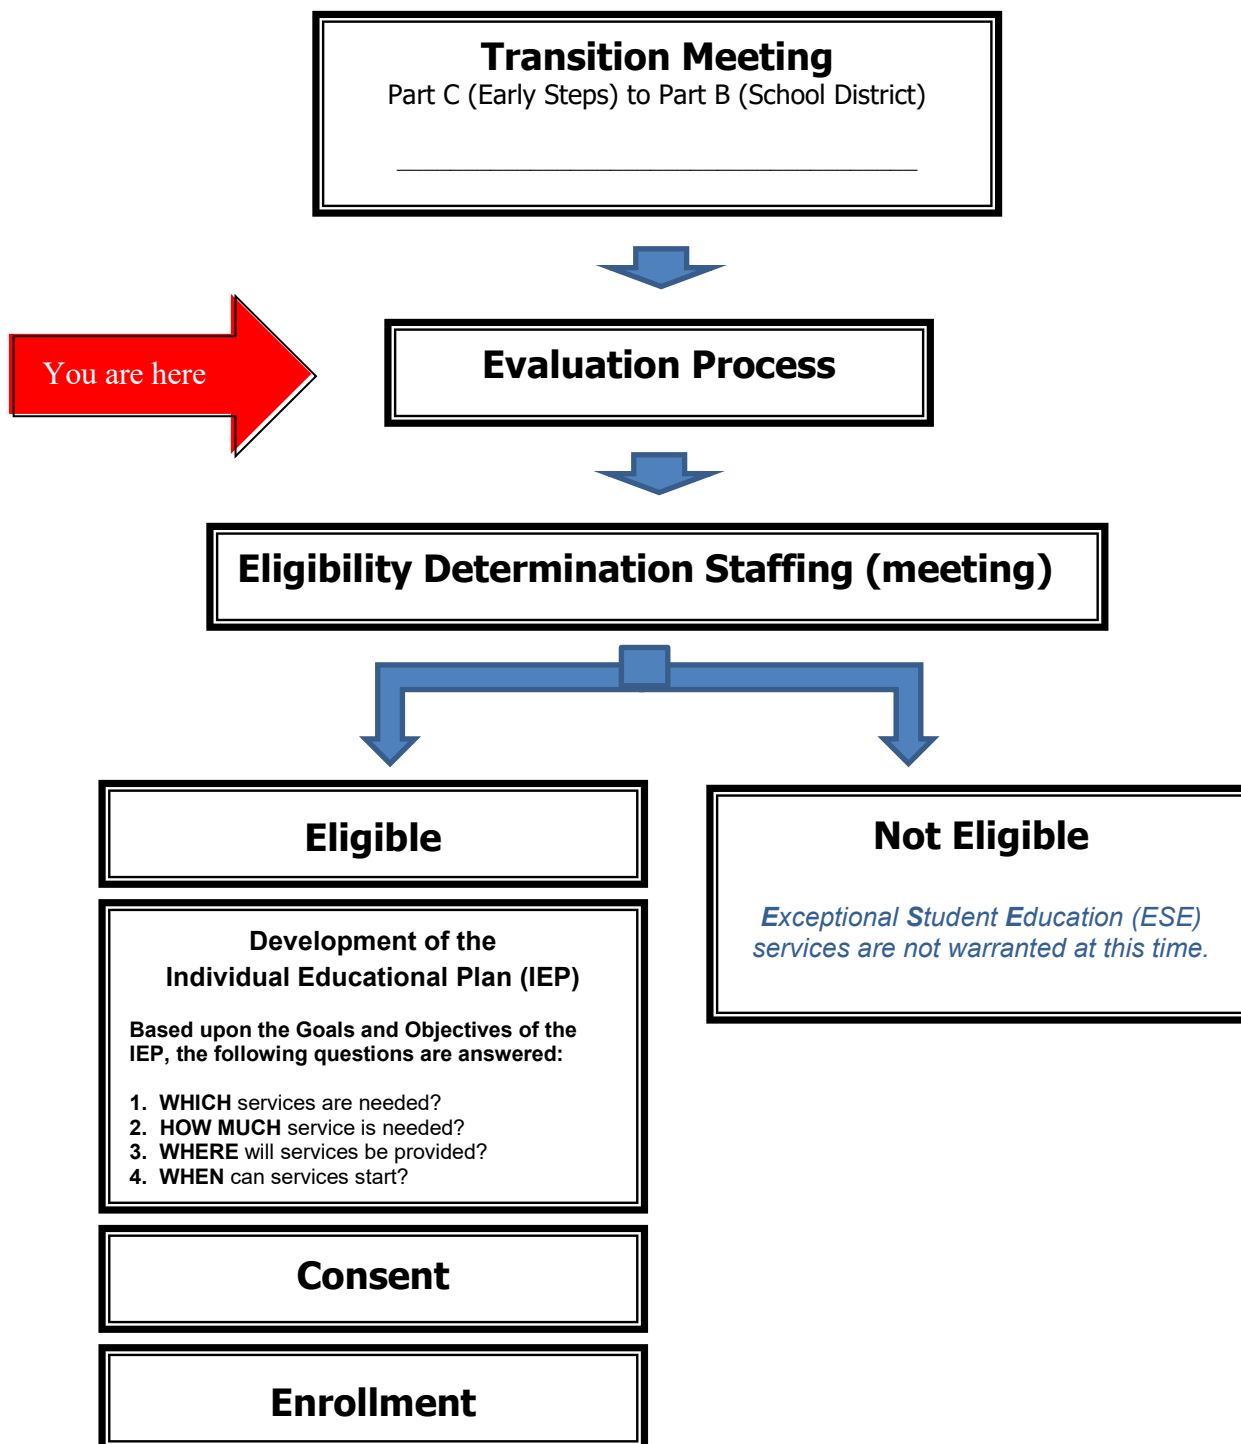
Transition Meeting
Part C (Early Steps) to Part B (School District)

___________________________________

You are here

Evaluation Process

Eligibility Determination Staffing (meeting)

Eligible

Development of the
Individual Educational Plan (IEP)

Based upon the Goals and Objectives of the IEP, the following questions are answered:

1. WHICH services are needed?
2. HOW MUCH service is needed?
3. WHERE will services be provided?
4. WHEN can services start?

Consent

Enrollment

Not Eligible

Exceptional Student Education (ESE) services are not warranted at this time.